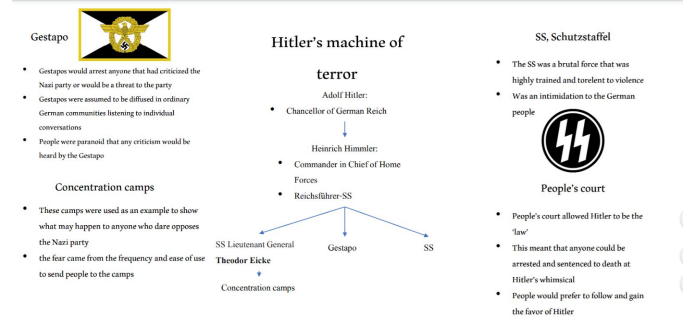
Gestapo

- Gestapos would arrest anyone that had criticized the Nazi party or would be a threat to the party
- Gestapos were assumed to be diffused in ordinary German communities listening to individual conversations
- People were paranoid that any criticism would be heard by the Gestapo

Concentration camps

- These camps were used as an example to show what may happen to anyone who dare opposes the Nazi party
- the fear came from the frequency and ease of use to send people to the camps

Hitler's machine of terror

Adolf Hitler:
- Chancellor of German Reich

Heinrich Himmler:
- Commander in Chief of Home Forces
- Reichsführer-SS

SS Lieutenant General Theodor Eicke

Concentration camps

Gestapo

SS

SS, Schutzstaffel

- The SS was a brutal force that was highly trained and torelent to violence
- Was an intimidation to the German people

People's court

- People's court allowed Hitler to be the 'law'
- This meant that anyone could be arrested and sentenced to death at Hitler's whimsical
- People would prefer to follow and gain the favor of Hitler